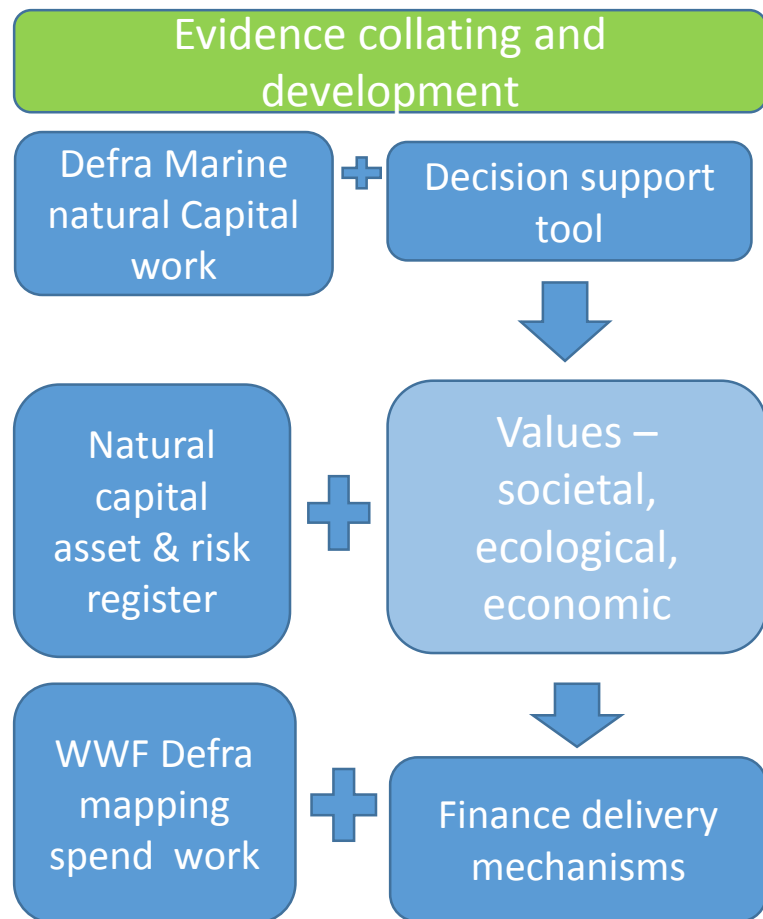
Evidence collating and development

Defra Marine natural Capital work

Decision support tool

Natural capital asset & risk register

Values – societal, ecological, economic

WWF Defra mapping spend work

Finance delivery mechanisms